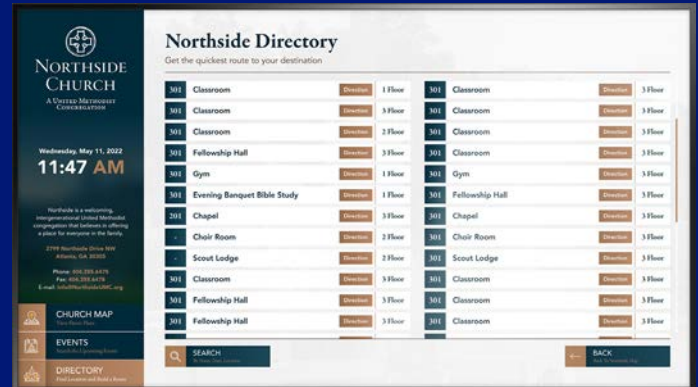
NORTHSIDE CHURCH
A UNITED METHODIST CONGREGATION

Wednesday, May 11, 2022
11:47 AM

Northside is a welcoming, intergenerational United Methodist congregation that believes in offering a place for everyone in the family.

2799 Northside Drive NW
Atlanta, GA 30305

Phone: 404.355.6478
Fax: 404.355.6478
E-mail: info@NorthsideUMC.org

CHURCH MAP
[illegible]

EVENTS
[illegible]

DIRECTORY
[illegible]

Northside Directory
Get the quickest route to your destination

| | | | |
|---|---|---|---|
| 301 | Classroom | Direction | 1 Floor |
| 301 | Classroom | Direction | 3 Floor |
| 301 | Classroom | Direction | 2 Floor |
| 301 | Fellowship Hall | Direction | 3 Floor |
| 301 | Gym | Direction | 1 Floor |
| 301 | Evening Banquet Bible Study | Direction | 1 Floor |
| 201 | Chapel | Direction | 3 Floor |
| - | Choir Room | Direction | 2 Floor |
| - | Scout Lodge | Direction | 2 Floor |
| 301 | Classroom | Direction | 3 Floor |
| 301 | Fellowship Hall | Direction | 3 Floor |
| 301 | Fellowship Hall | Direction | 3 Floor |

| | | | |
|---|---|---|---|
| 301 | Classroom | Direction | 3 Floor |
| 301 | Classroom | Direction | 3 Floor |
| 301 | Classroom | Direction | 3 Floor |
| 301 | Classroom | Direction | 3 Floor |
| 301 | Gym | Direction | 3 Floor |
| 301 | Fellowship Hall | Direction | 3 Floor |
| 301 | Chapel | Direction | 3 Floor |
| 301 | Choir Room | Direction | 3 Floor |
| 301 | Scout Lodge | Direction | 3 Floor |
| 301 | Classroom | Direction | 3 Floor |
| 301 | Classroom | Direction | 3 Floor |
| 301 | Classroom | Direction | 3 Floor |

SEARCH
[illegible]

BACK
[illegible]